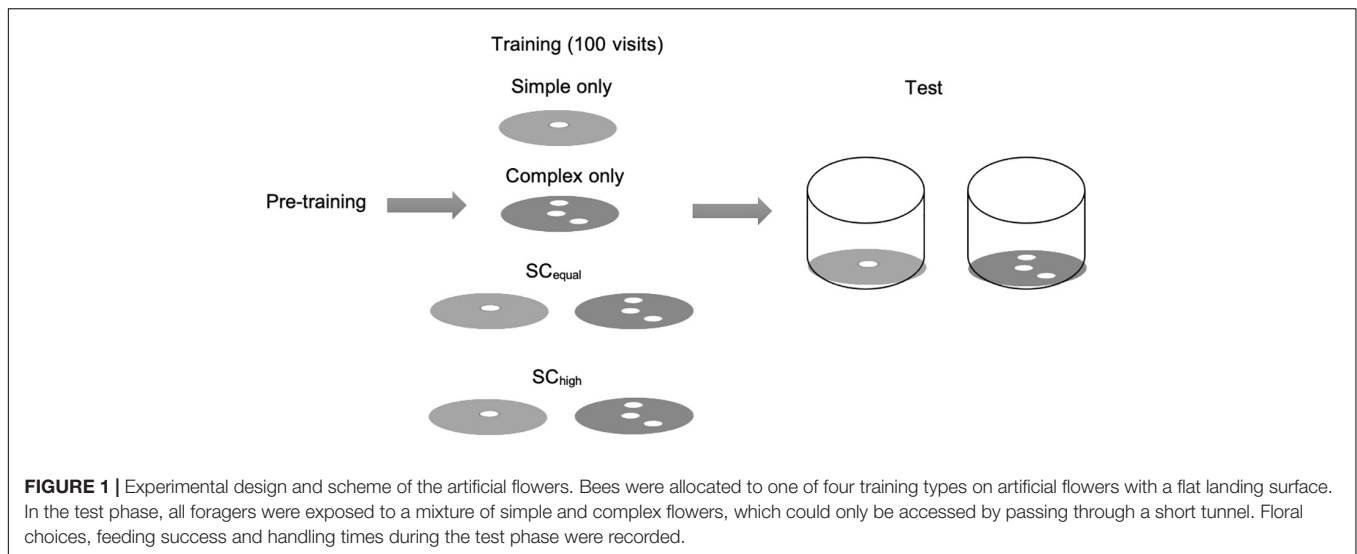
Training (100 visits)

Simple only

Test

Complex only

Pre-training

$SC_{equal}$

$SC_{high}$

**FIGURE 1 |** Experimental design and scheme of the artificial flowers. Bees were allocated to one of four training types on artificial flowers with a flat landing surface. In the test phase, all foragers were exposed to a mixture of simple and complex flowers, which could only be accessed by passing through a short tunnel. Floral choices, feeding success and handling times during the test phase were recorded.